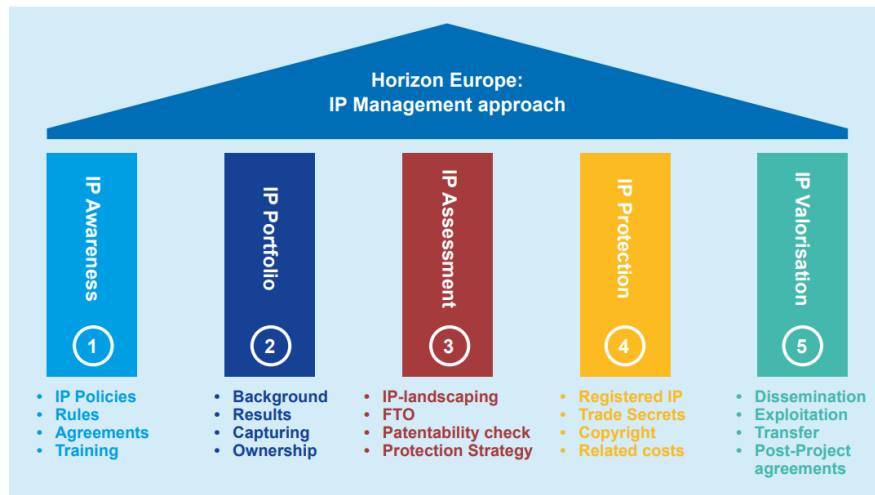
Horizon Europe:
IP Management approach

IP Awareness
1
- IP Policies
- Rules
- Agreements
- Training

IP Portfolio
2
- Background
- Results
- Capturing
- Ownership

IP Assessment
3
- IP-landscaping
- FTO
- Patentability check
- Protection Strategy

IP Protection
4
- Registered IP
- Trade Secrets
- Copyright
- Related costs

IP Valorisation
5
- Dissemination
- Exploitation
- Transfer
- Post-Project agreements